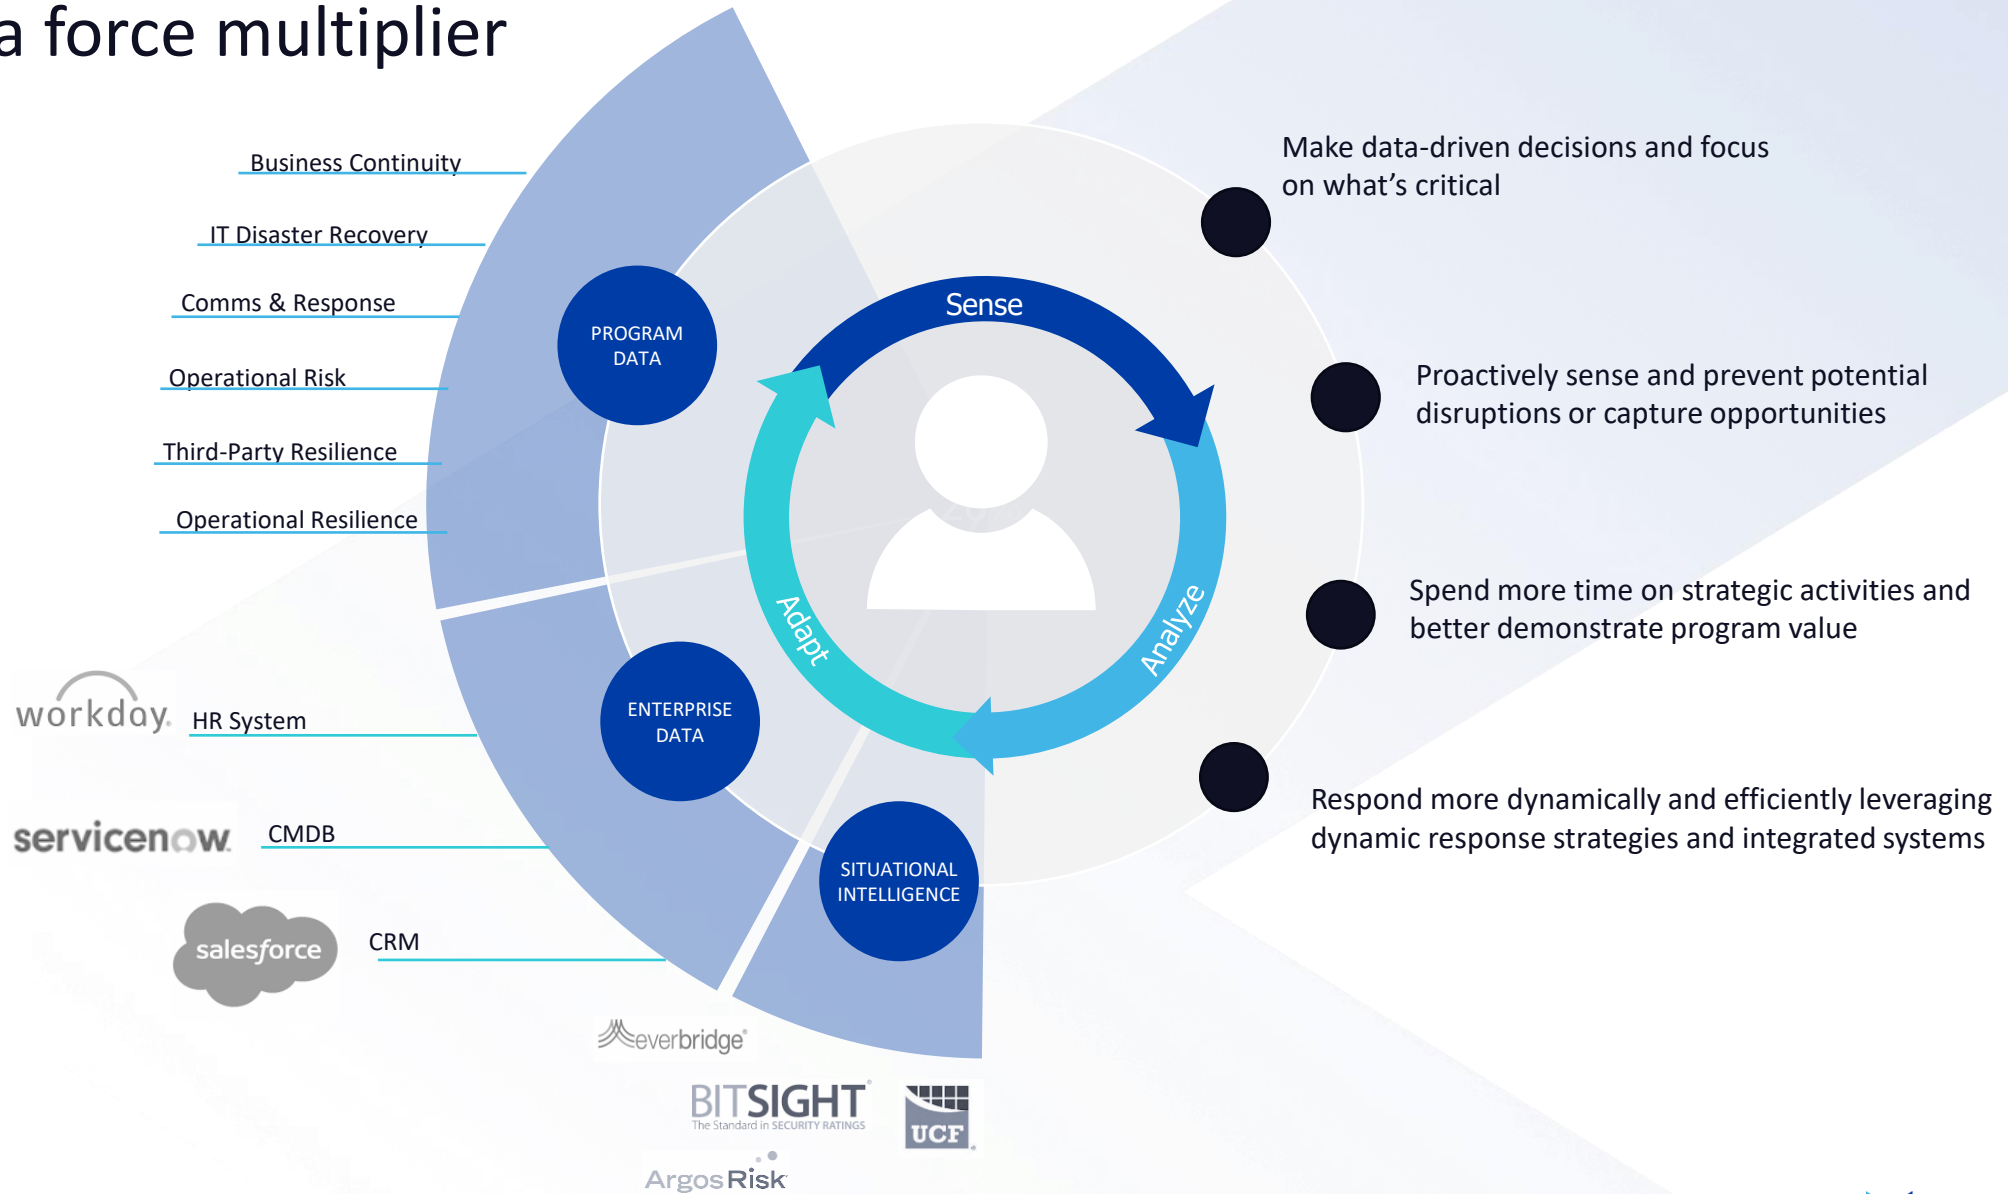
a force multiplier

Business Continuity

IT Disaster Recovery

Comms & Response

Operational Risk

Third-Party Resilience

Operational Resilience

workday. HR System

servicenow CMDB

salesforce CRM

PROGRAM DATA

ENTERPRISE DATA

SITUATIONAL INTELLIGENCE

Sense

Analyze

Adapt

everbridge

BITSIGHT The Standard in SECURITY RATINGS

UCF

Argos Risk

Make data-driven decisions and focus on what's critical

Proactively sense and prevent potential disruptions or capture opportunities

Spend more time on strategic activities and better demonstrate program value

Respond more dynamically and efficiently leveraging dynamic response strategies and integrated systems